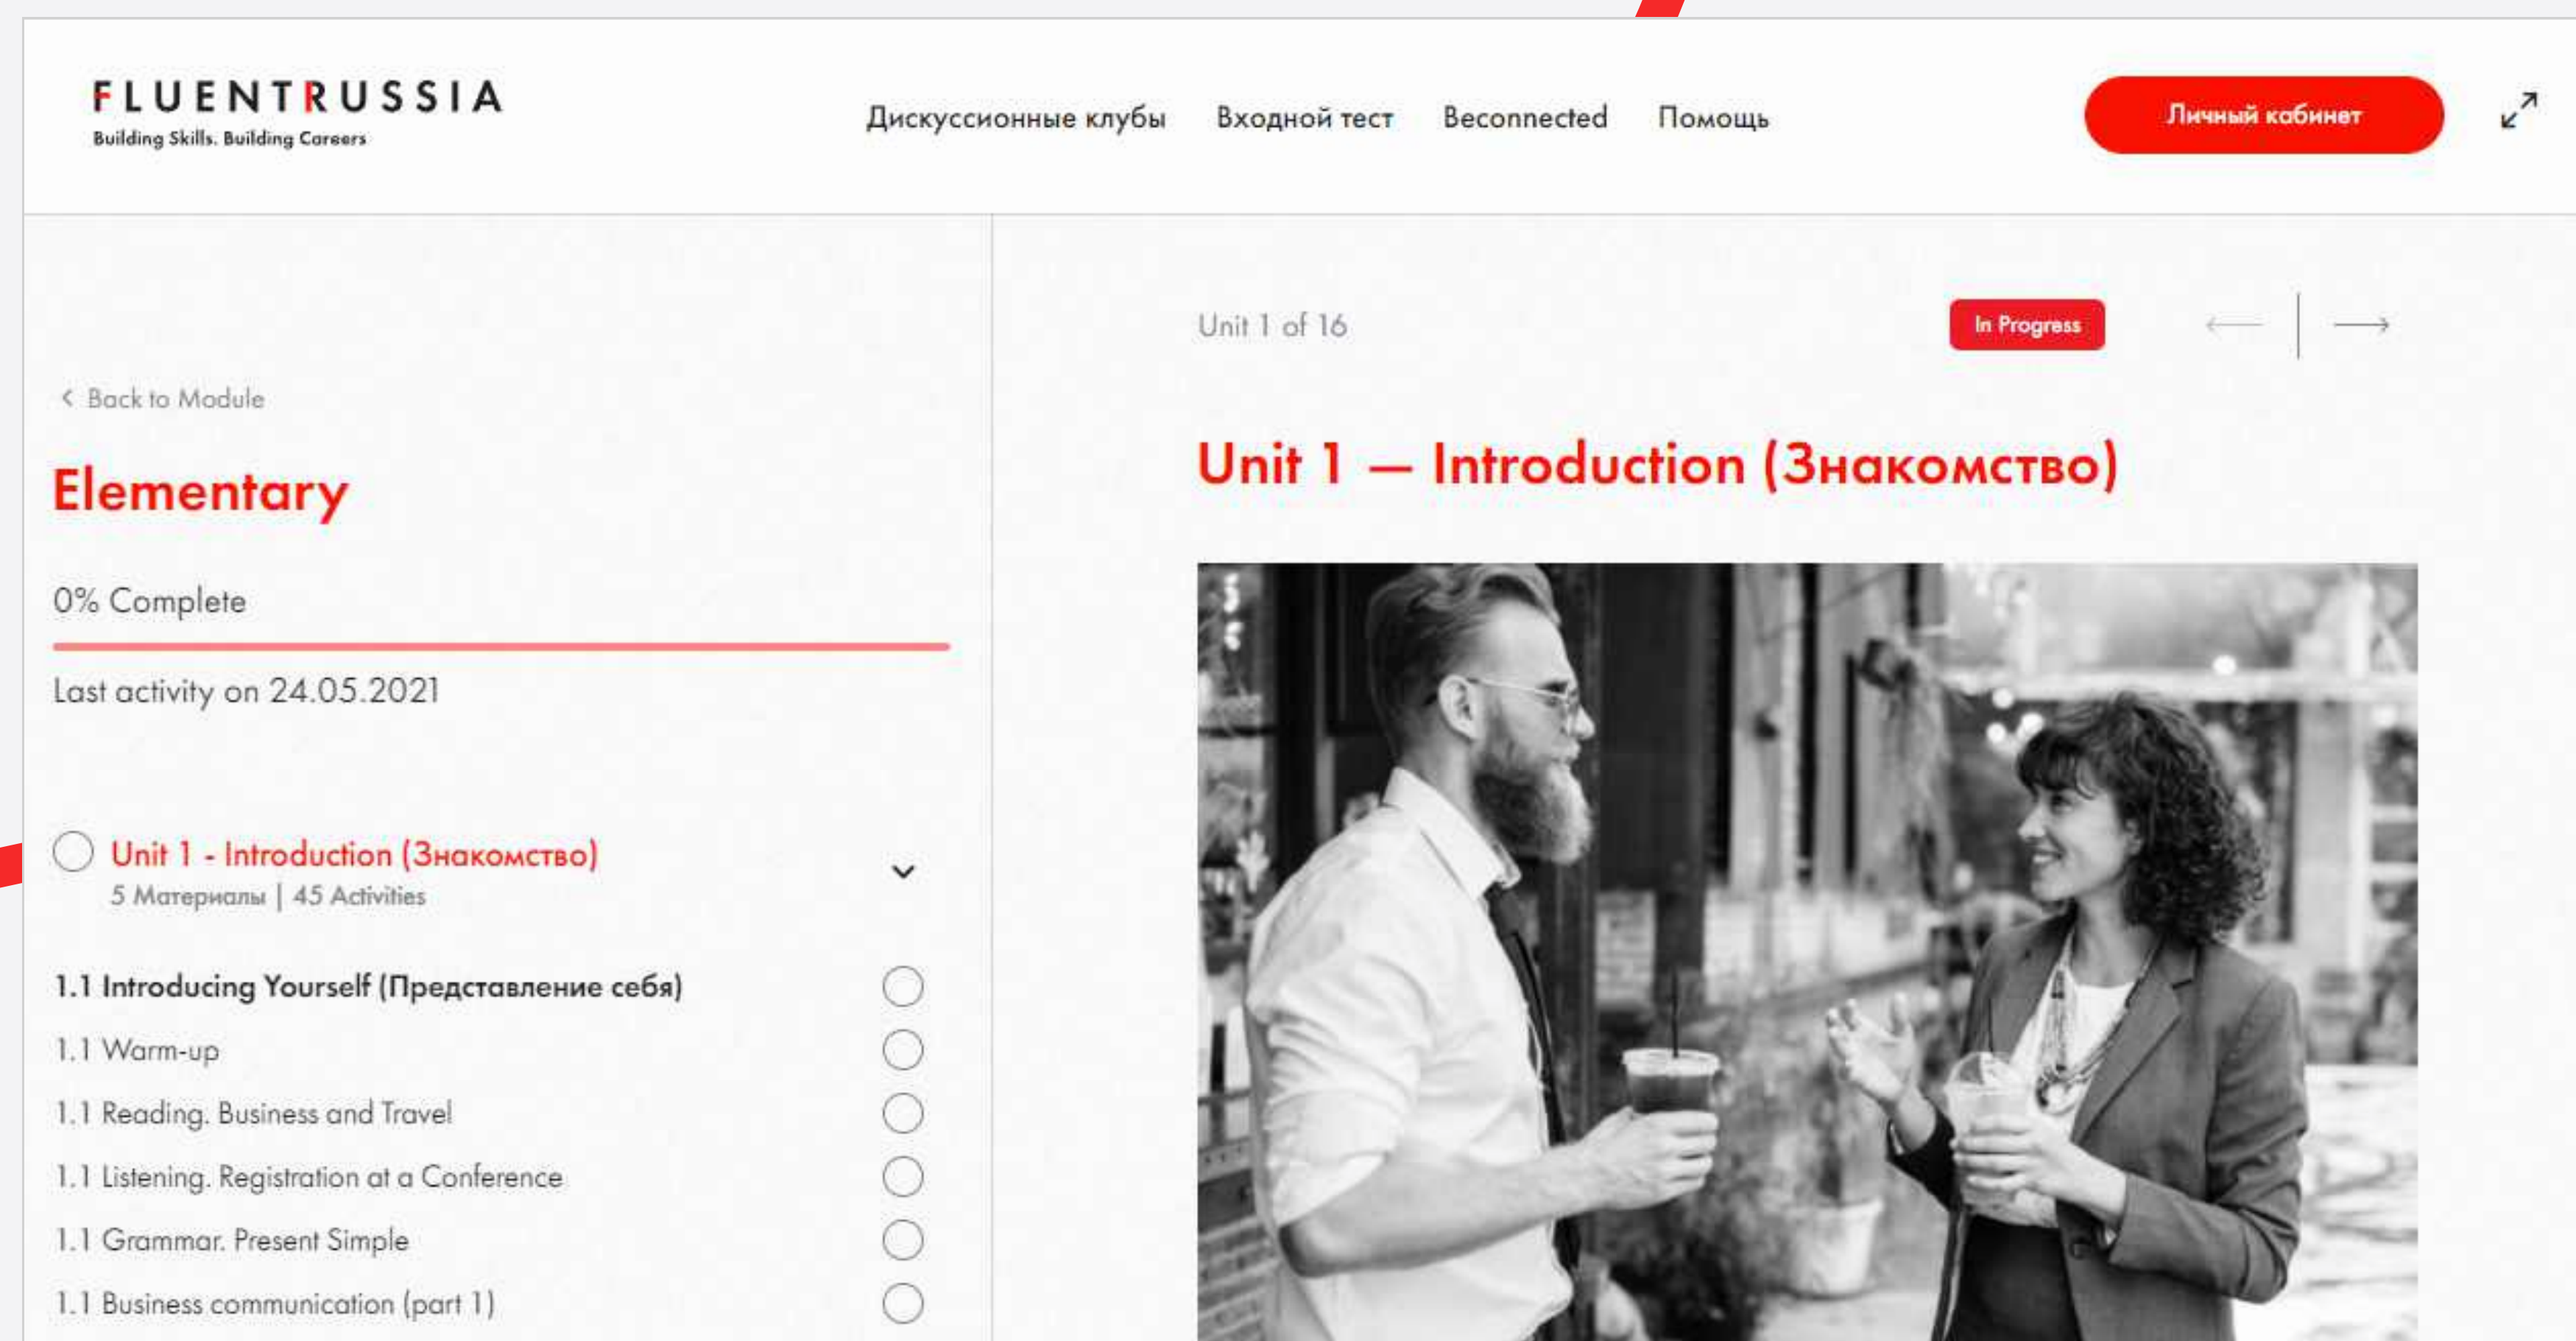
FLUENTRUSSIA
Building Skills. Building Careers

Дискуссионные клубы Входной тест Beconnected Помощь

Личный кабинет

Unit 1 of 16

In Progress

‹ Back to Module

Elementary

0% Complete

Last activity on 24.05.2021

Unit 1 - Introduction (Знакомство)
5 Материалы | 45 Activities

1.1 Introducing Yourself (Представление себя)
1.1 Warm-up
1.1 Reading. Business and Travel
1.1 Listening. Registration at a Conference
1.1 Grammar. Present Simple
1.1 Business communication (part 1)

Unit 1 — Introduction (Знакомство)